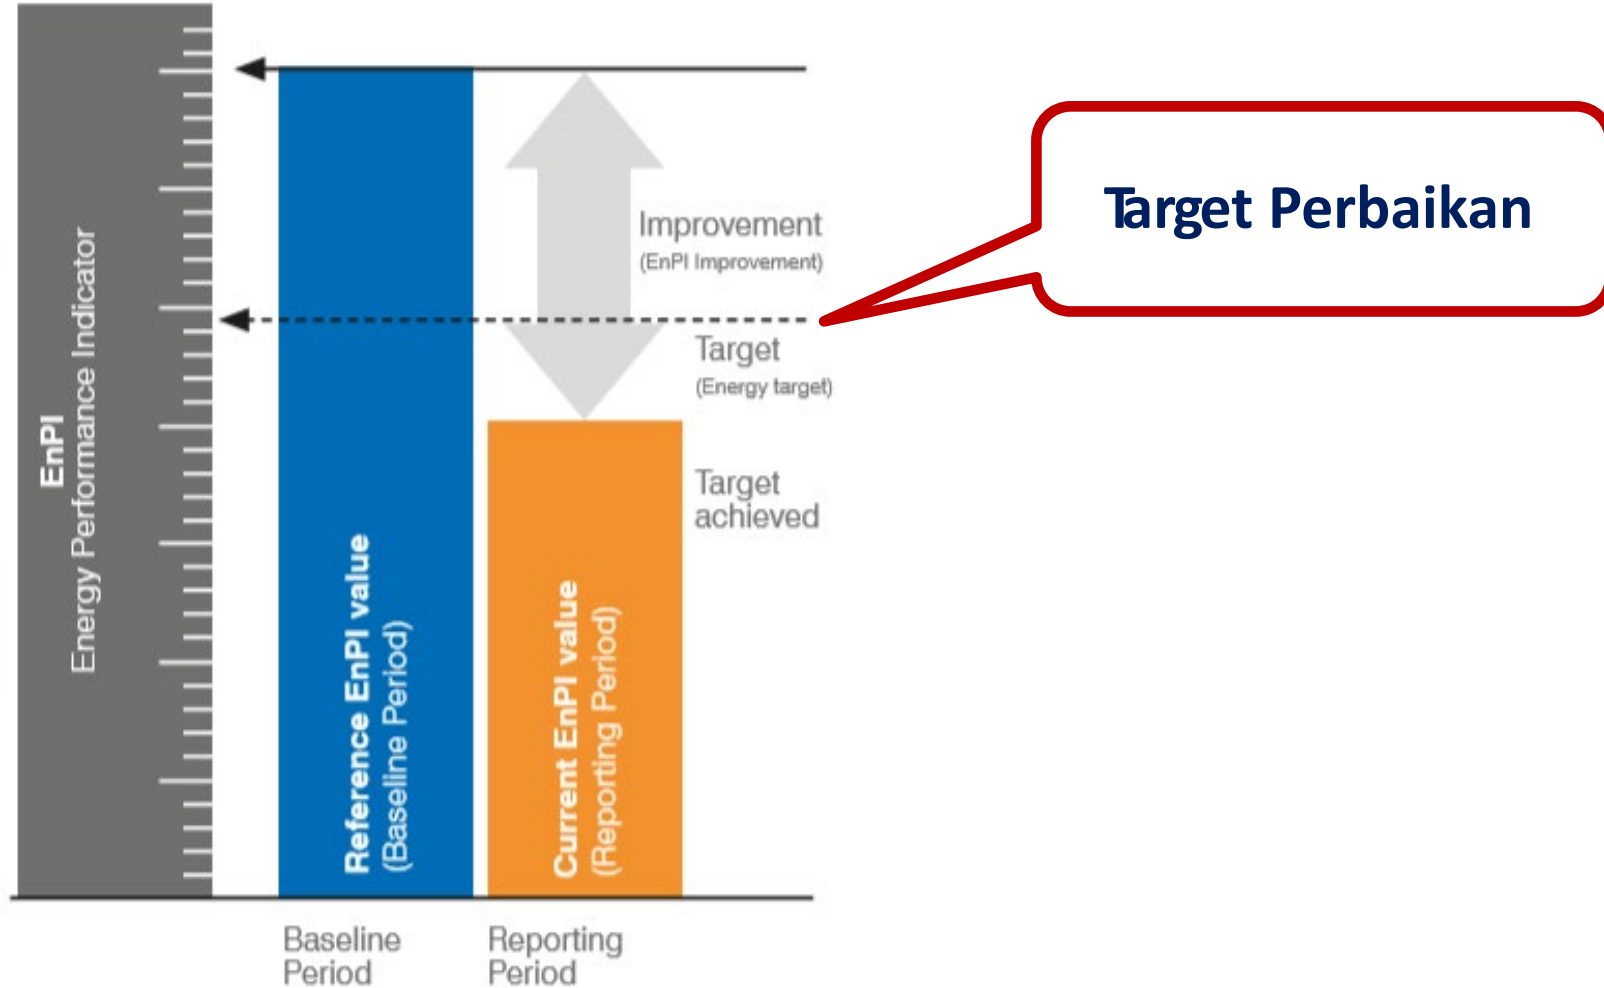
EnPI
Energy Performance Indicator

Reference EnPI value
(Baseline Period)

Current EnPI value
(Reporting Period)

Improvement
(EnPI Improvement)

Target
(Energy target)

Target achieved

Target Perbaikan

Baseline Period

Reporting Period